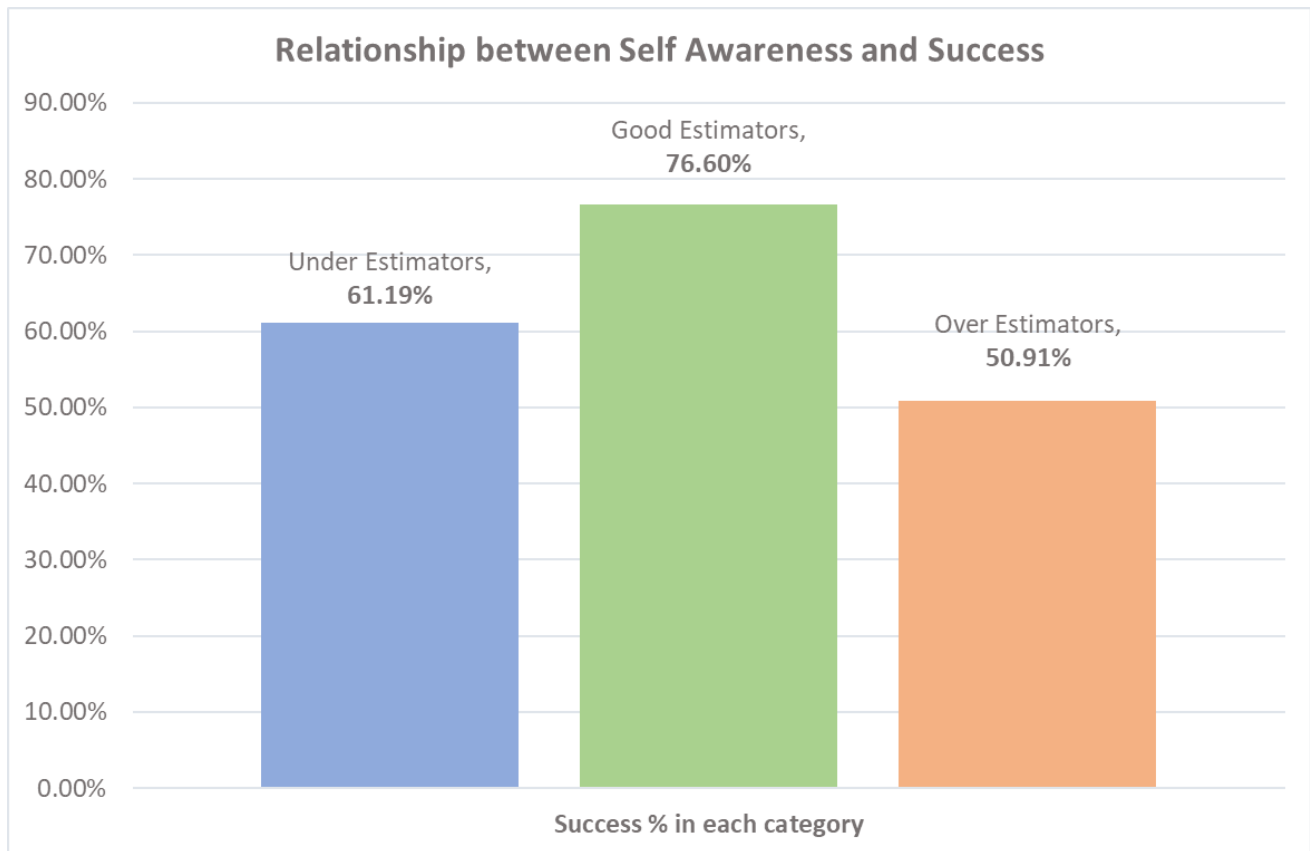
Relationship between Self Awareness and Success

90.00%
80.00%
70.00%
60.00%
50.00%
40.00%
30.00%
20.00%
10.00%
0.00%

Under Estimators, 61.19%

Good Estimators, 76.60%

Over Estimators, 50.91%

Success % in each category